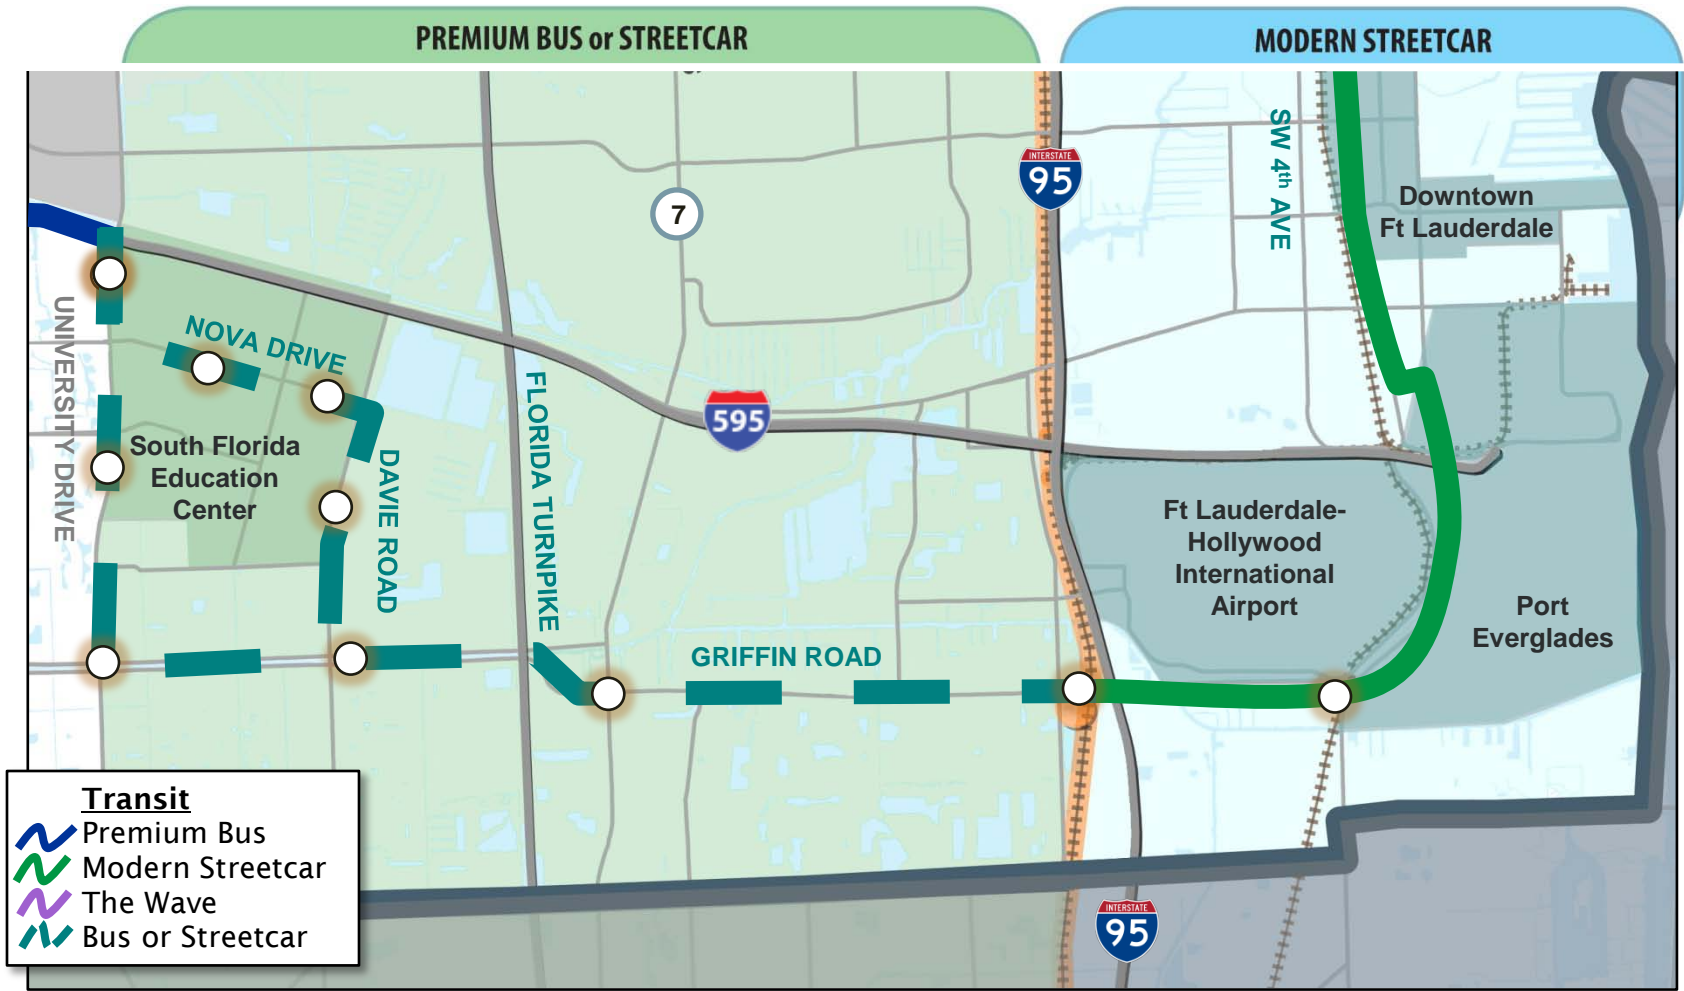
PREMIUM BUS or STREETCAR

MODERN STREETCAR

INTERSTATE 95

7

SW 4th AVE

Downtown Ft Lauderdale

NOVA DRIVE

UNIVERSITY DRIVE

South Florida Education Center

DAVIE ROAD

FLORIDA TURNPIKE

595

Ft Lauderdale-Hollywood International Airport

Port Everglades

GRIFFIN ROAD

Transit
Premium Bus
Modern Streetcar
The Wave
Bus or Streetcar

INTERSTATE 95